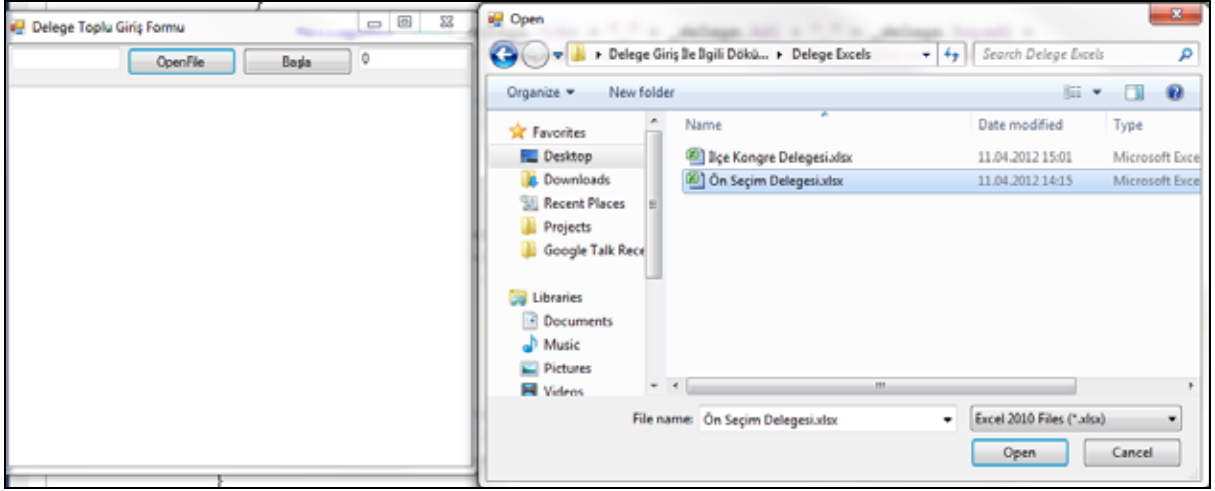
Delege Toplu Giriş Formu

OpenFile

Başla

0

Open

▸ Delege Giriş İle İlgili Dökü... ▸ Delege Excels

Search Delege Excels

Organize ▾

New folder

Favorites

Desktop

Downloads

Recent Places

Projects

Google Talk Rece

Libraries

Documents

Music

Pictures

Videos

| Name | Date modified | Type |
|---|---|---|
| İlçe Kongre Delegesi.xlsx | 11.04.2012 15:01 | Microsoft Exce |
| Ön Seçim Delegesi.xlsx | 11.04.2012 14:15 | Microsoft Exce |

File name: Ön Seçim Delegesi.xlsx

Excel 2010 Files (*.xlsx)

Open

Cancel